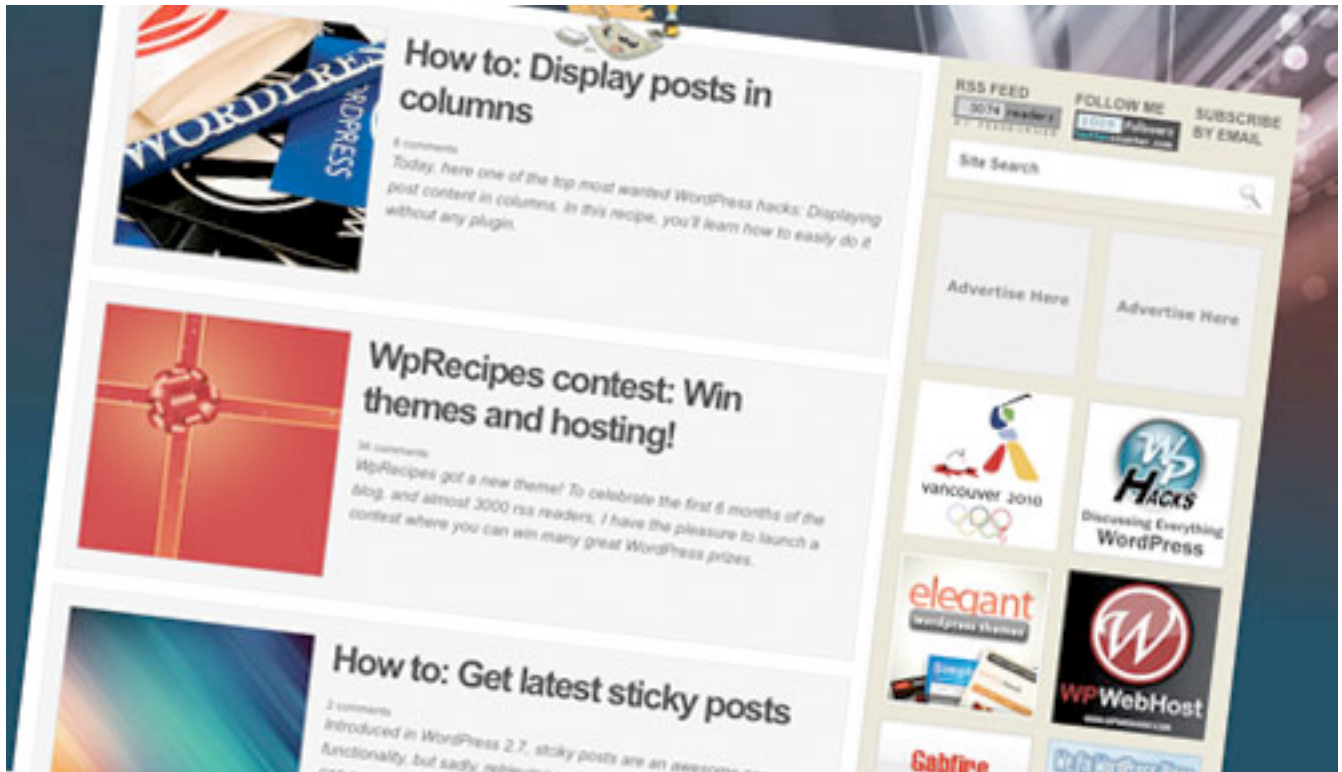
WORDPRESS

How to: Display posts in columns

8 comments

Today, here one of the top most wanted WordPress hacks: Displaying post content in columns. In this recipe, you'll learn how to easily do it without any plugin.

WpRecipes contest: Win themes and hosting!

34 comments

WpRecipes got a new theme! To celebrate the first 6 months of the blog, and almost 3000 rss readers, I have the pleasure to launch a contest where you can win many great WordPress prizes.

How to: Get latest sticky posts

3 comments

Introduced in WordPress 2.7, sticky posts are an awesome functionality, but sadly, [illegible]

RSS FEED
3074 readers
BY FEEDBURNER

FOLLOW ME
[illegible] Followers

SUBSCRIBE BY EMAIL

Site Search

Advertise Here

Advertise Here

vancouver 2010

WP HACKS
Discussing Everything WordPress

elegant
wordpress themes

WPWebHost

Gabfire